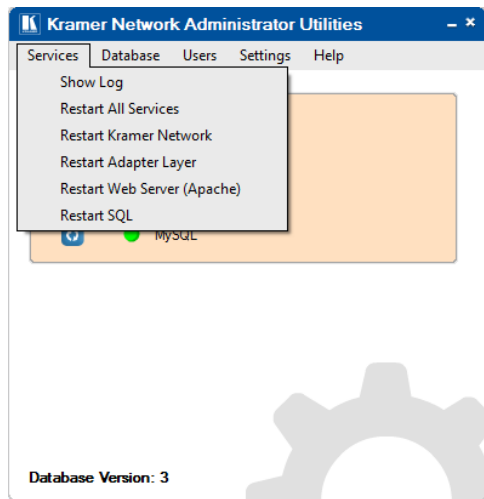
Kramer Network Administrator Utilities

Services Database Users Settings Help

Show Log
Restart All Services
Restart Kramer Network
Restart Adapter Layer
Restart Web Server (Apache)
Restart SQL

MySQL

Database Version: 3